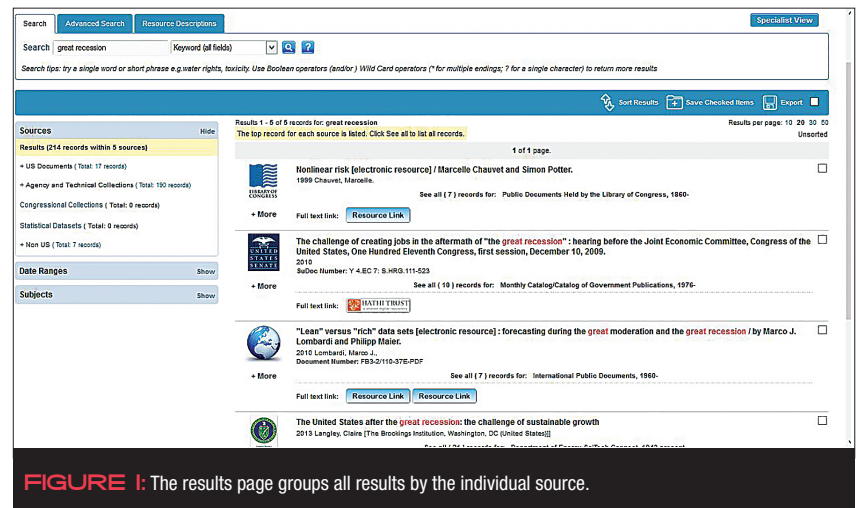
Search | Advanced Search | Resource Descriptions

Specialist View

Search great recession Keyword (all fields)

Search tips: try a single word or short phrase e.g.water rights, toxicity. Use Boolean operators (and/or ) Wild Card operators (* for multiple endings; ? for a single character) to return more results

Sort Results | Save Checked Items | Export

Sources Hide

Results (214 records within 5 sources)

+ US Documents ( Total: 17 records)

+ Agency and Technical Collections ( Total: 190 records)

Congressional Collections ( Total: 0 records)

Statistical Datasets ( Total: 0 records)

+ Non US ( Total: 7 records)

Date Ranges Show

Subjects Show

Results 1 - 5 of 5 records for: great recession

The top record for each source is listed. Click See all to list all records.

Results per page: 10 20 30 50

Unsorted

1 of 1 page.

LIBRARY OF CONGRESS

Nonlinear risk [electronic resource] / Marcelle Chauvet and Simon Potter.

1999 Chauvet, Marcelle.

See all ( 7 ) records for: Public Documents Held by the Library of Congress, 1860-

+ More

Full text link: Resource Link

UNITED STATES SENATE

The challenge of creating jobs in the aftermath of "the great recession" : hearing before the Joint Economic Committee, Congress of the United States, One Hundred Eleventh Congress, first session, December 10, 2009.

2010

SuDoc Number: Y 4.EC 7: S.HRG.111-523

See all ( 10 ) records for: Monthly Catalog/Catalog of Government Publications, 1976-

+ More

Full text link: HATHI TRUST

"Lean" versus "rich" data sets [electronic resource] : forecasting during the great moderation and the great recession / by Marco J. Lombardi and Philipp Maier.

2010 Lombardi, Marco J.,

Document Number: FB3-2/110-37E-PDF

See all ( 7 ) records for: International Public Documents, 1960-

+ More

Full text link: Resource Link Resource Link

The United States after the great recession: the challenge of sustainable growth

2013 Langley, Claire [The Brookings Institution, Washington, DC (United States)]

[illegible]

FIGURE 1: The results page groups all results by the individual source.